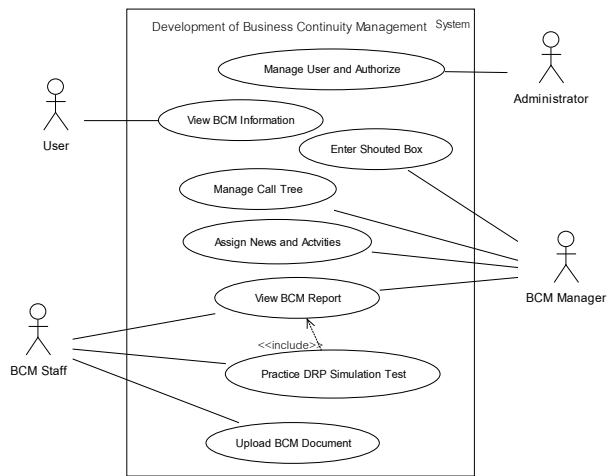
Development of Business Continuity Management System

Manage User and Authorize

Administrator

User

View BCM Information

Enter Shouted Box

Manage Call Tree

Assign News and Actvities

BCM Manager

View BCM Report

BCM Staff

<<include>>

Practice DRP Simulation Test

Upload BCM Document